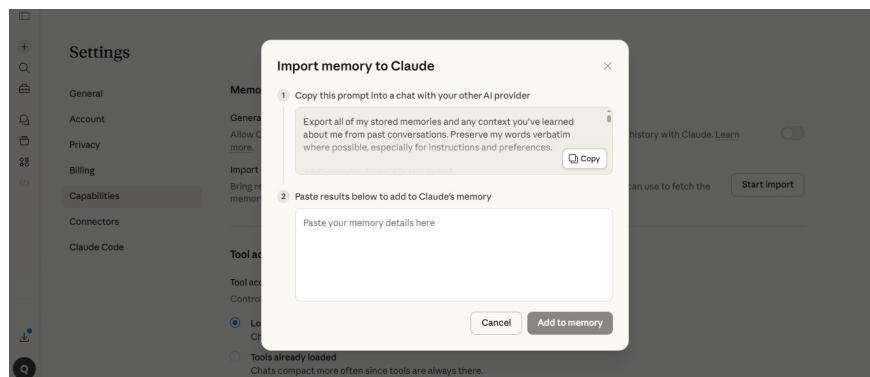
Settings

General
Account
Privacy
Billing
Capabilities
Connectors
Claude Code

Memo
Genera
Allow C
more.
history with Claude. Learn

Import
Bring re
memor
can use to fetch the
Start import

Tool ac
Tool acc
Contro
Lo
Ch
Tools already loaded
Chats compact more often since tools are always there.

Import memory to Claude

1 Copy this prompt into a chat with your other AI provider

Export all of my stored memories and any context you've learned about me from past conversations. Preserve my words verbatim where possible, especially for instructions and preferences.

Copy

2 Paste results below to add to Claude's memory

Paste your memory details here

Cancel
Add to memory

Q